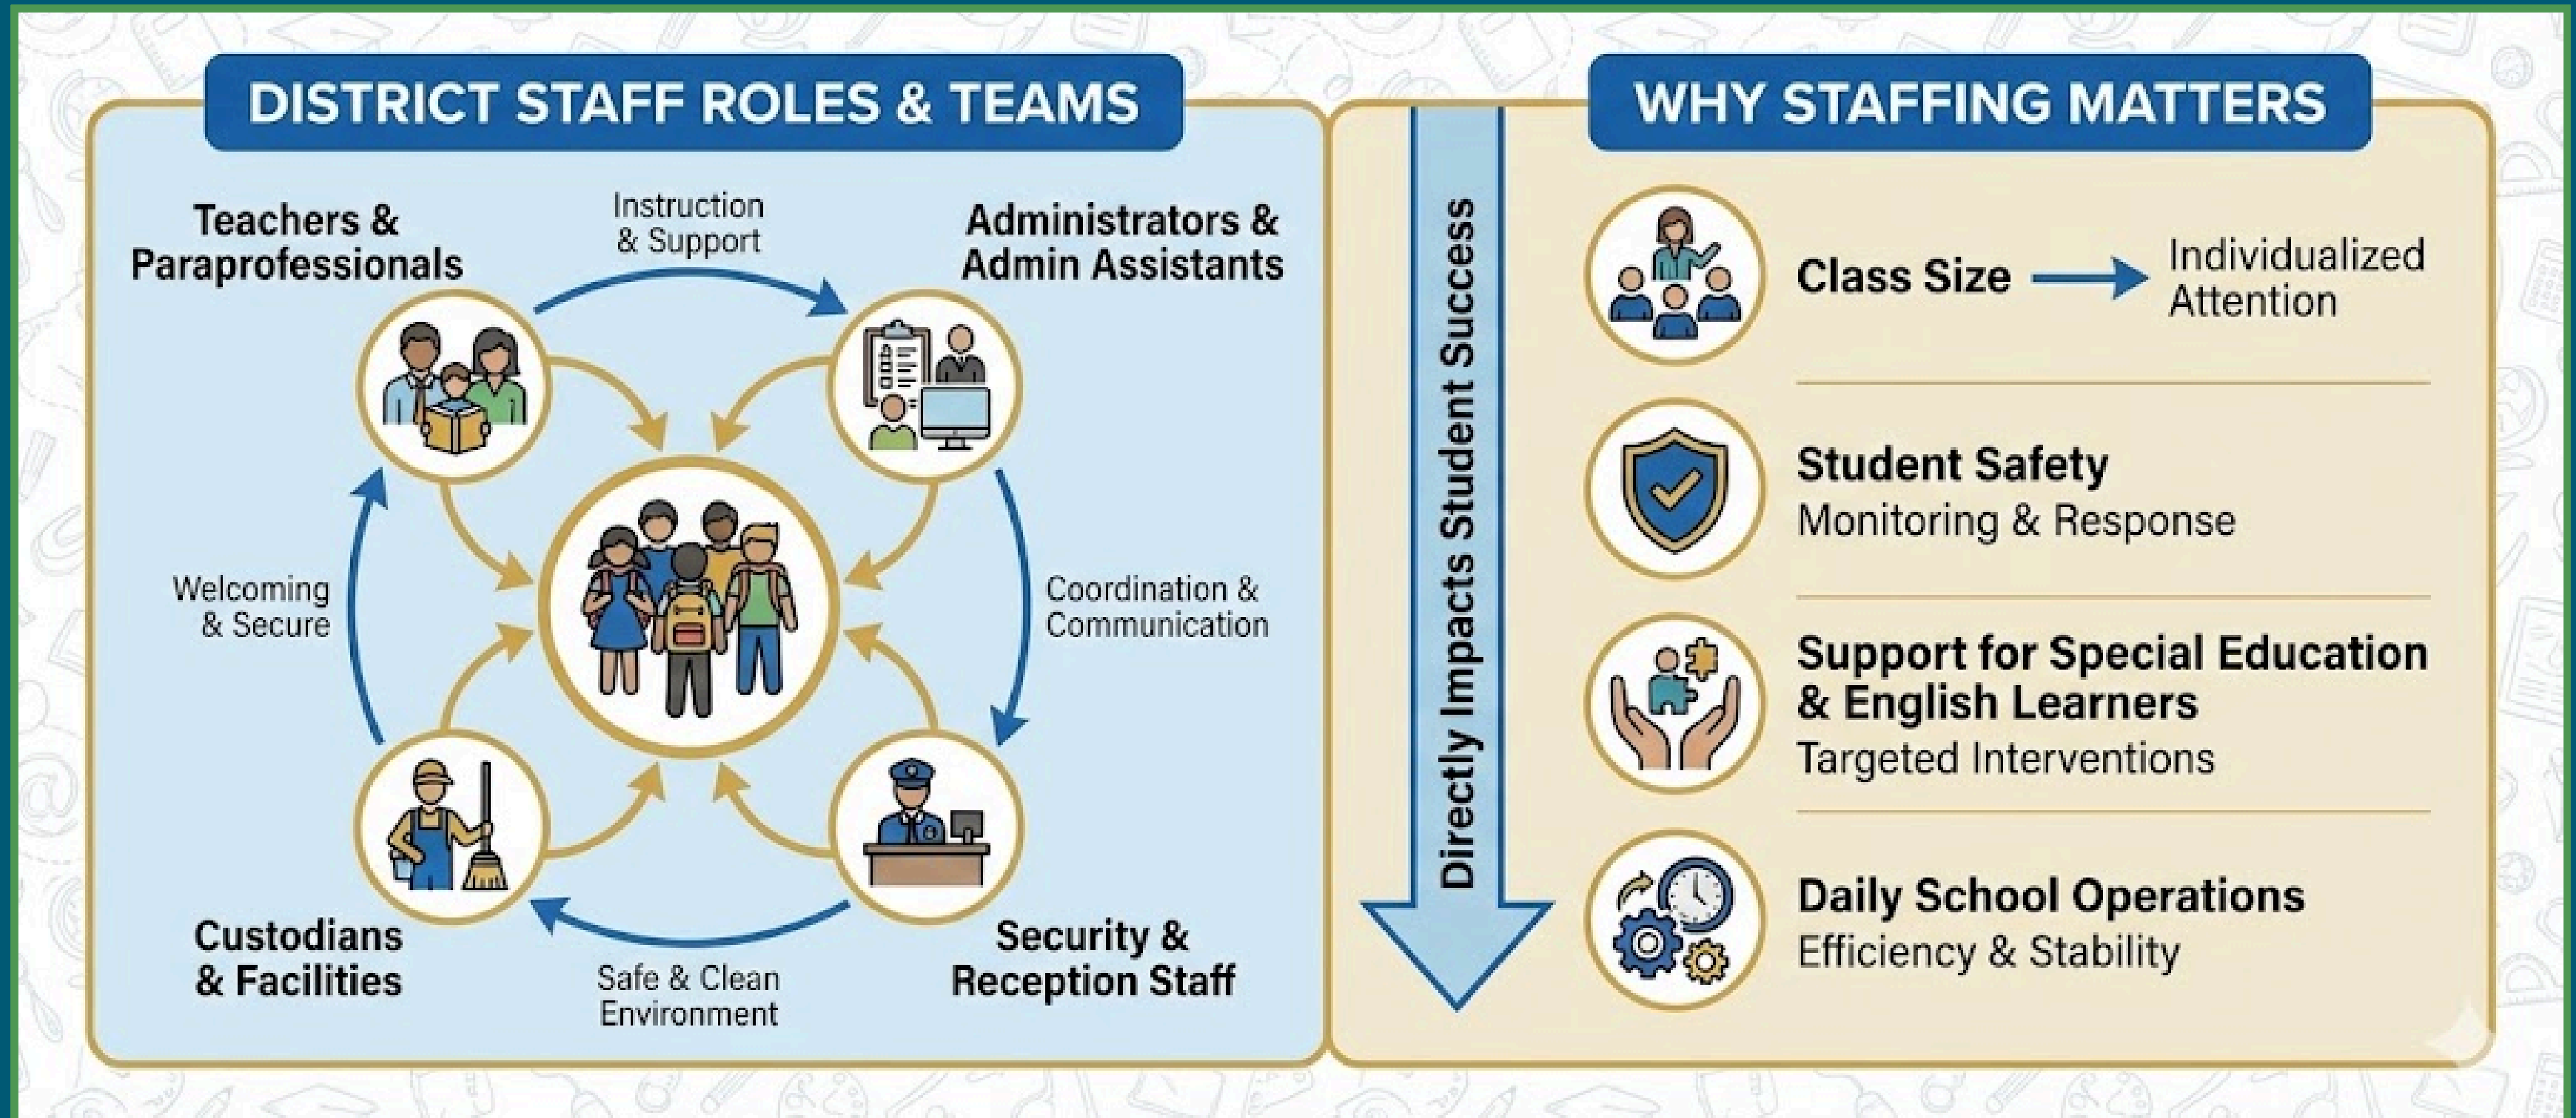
DISTRICT STAFF ROLES & TEAMS

Teachers & Paraprofessionals

Instruction & Support

Administrators & Admin Assistants

Welcoming & Secure

Coordination & Communication

Custodians & Facilities

Safe & Clean Environment

Security & Reception Staff

Directly Impacts Student Success

WHY STAFFING MATTERS

Class Size → Individualized Attention

Student Safety
Monitoring & Response

Support for Special Education & English Learners
Targeted Interventions

Daily School Operations
Efficiency & Stability